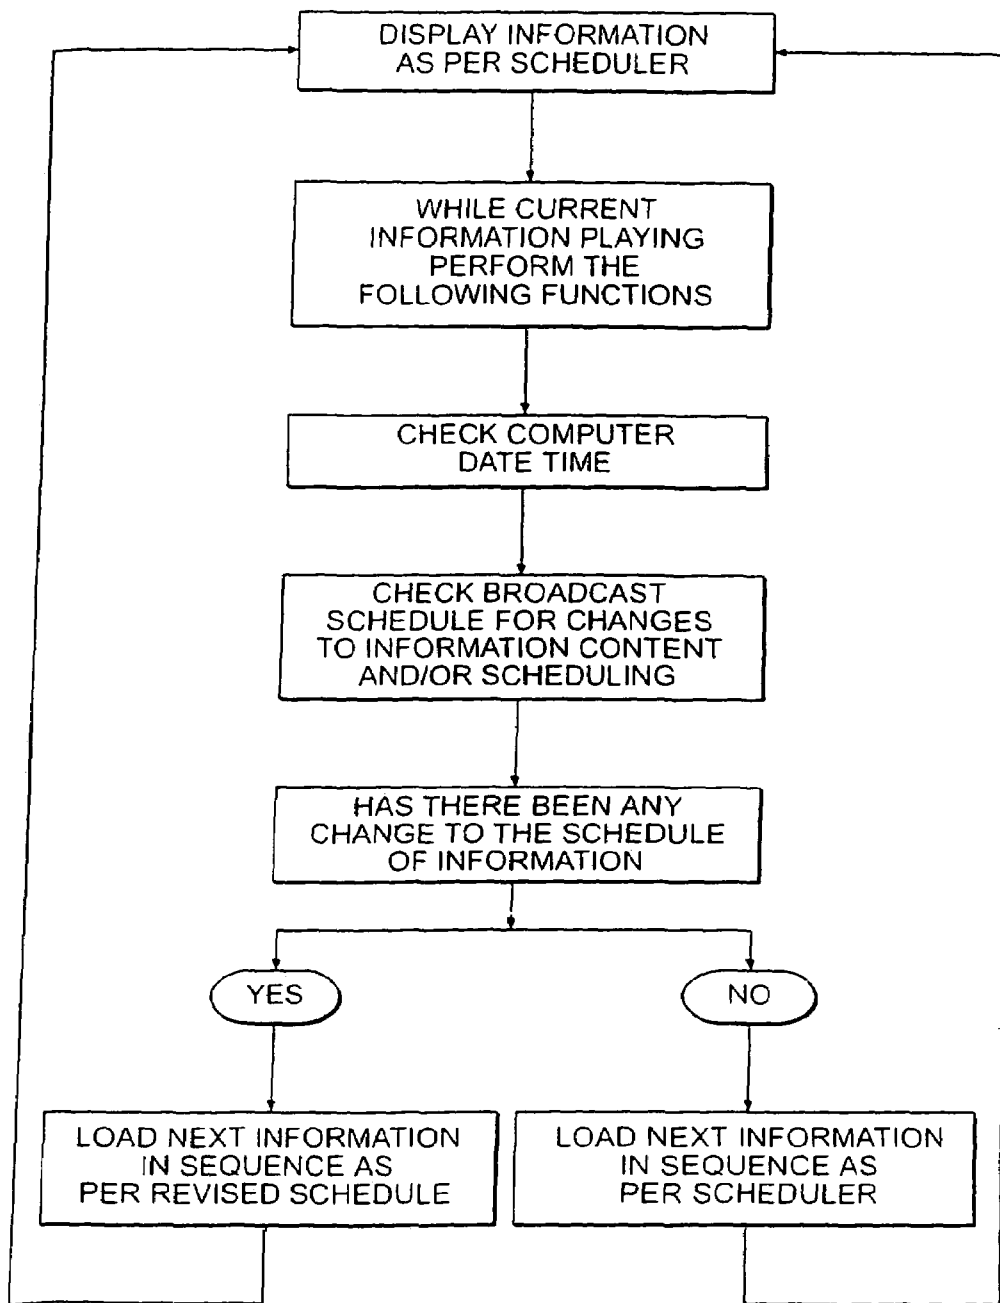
DISPLAY INFORMATION AS PER SCHEDULER

WHILE CURRENT INFORMATION PLAYING PERFORM THE FOLLOWING FUNCTIONS

CHECK COMPUTER DATE TIME

CHECK BROADCAST SCHEDULE FOR CHANGES TO INFORMATION CONTENT AND/OR SCHEDULING

HAS THERE BEEN ANY CHANGE TO THE SCHEDULE OF INFORMATION

YES

NO

LOAD NEXT INFORMATION IN SEQUENCE AS PER REVISED SCHEDULE

LOAD NEXT INFORMATION IN SEQUENCE AS PER SCHEDULER